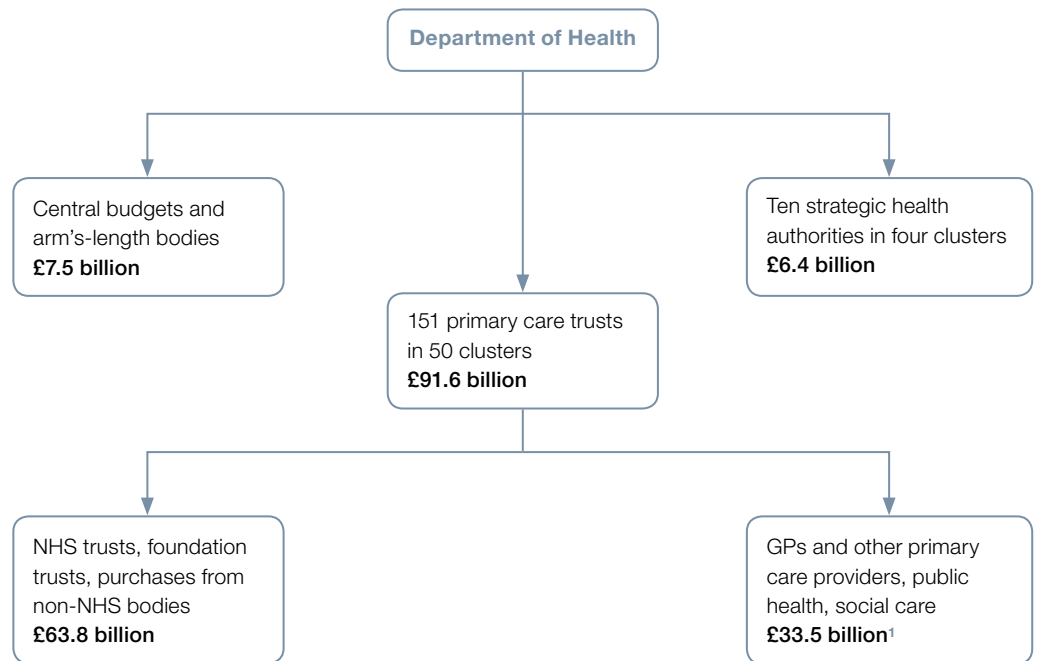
Department of Health

Central budgets and arm's-length bodies
**£7.5 billion**

Ten strategic health authorities in four clusters
**£6.4 billion**

151 primary care trusts in 50 clusters
**£91.6 billion**

NHS trusts, foundation trusts, purchases from non-NHS bodies
**£63.8 billion**

GPs and other primary care providers, public health, social care
**£33.5 billion**$^1$